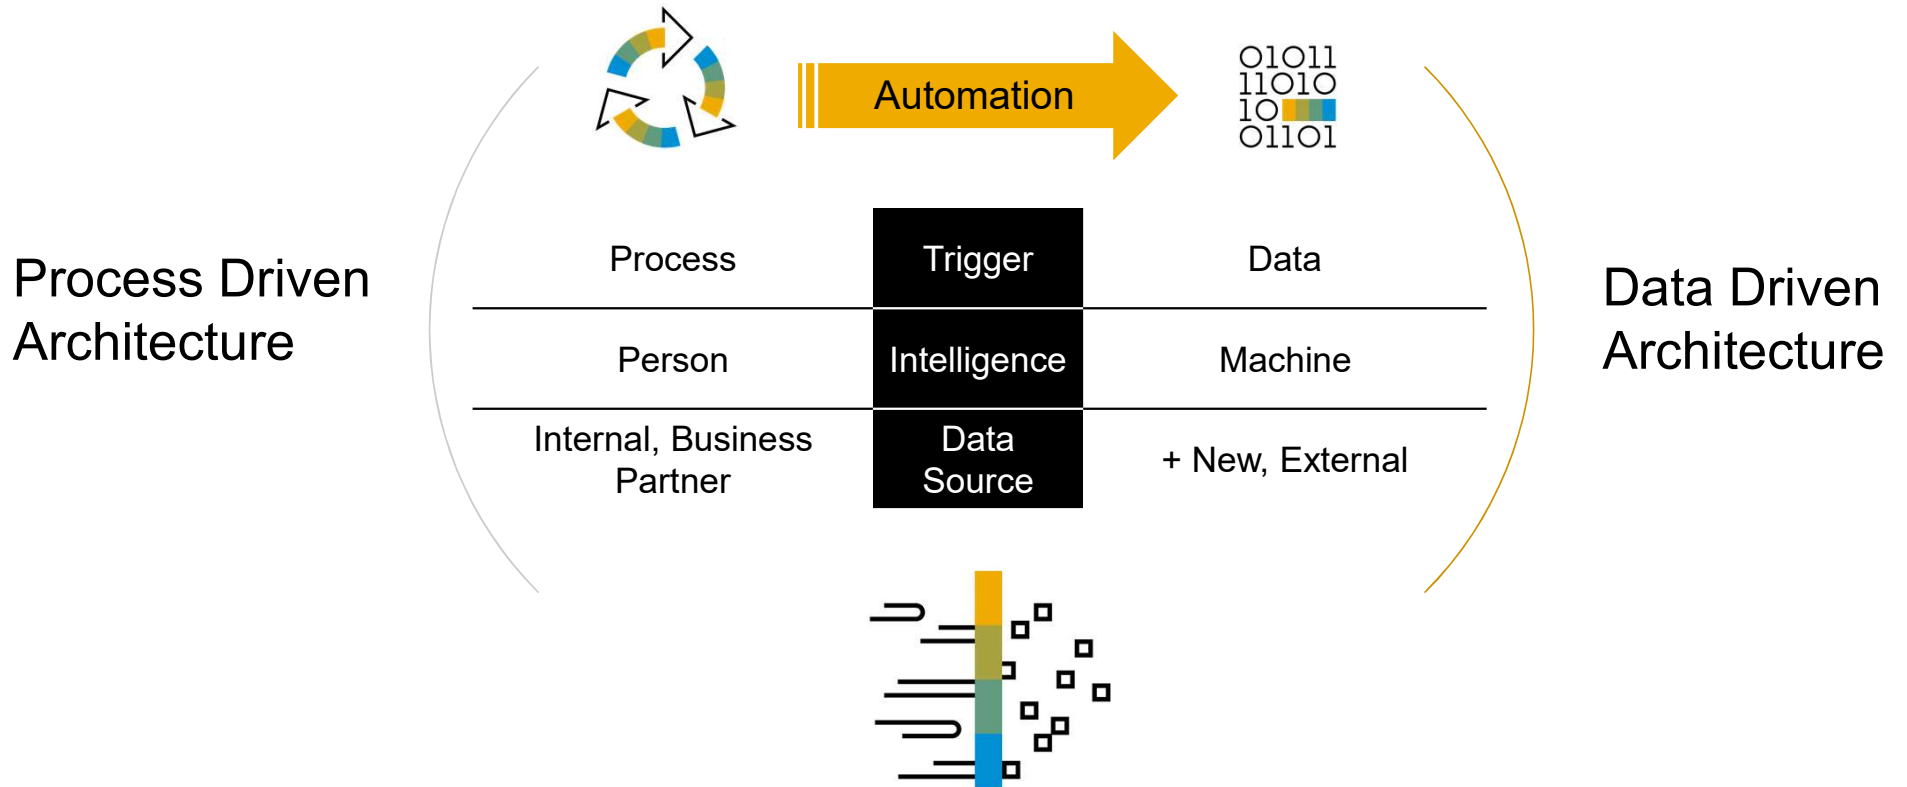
Automation

01011
11010
10
01101

Process Driven Architecture

| Process | Trigger | Data |
|---|---|---|
| Person | Intelligence | Machine |
| Internal, Business Partner | Data Source | + New, External |

Data Driven Architecture